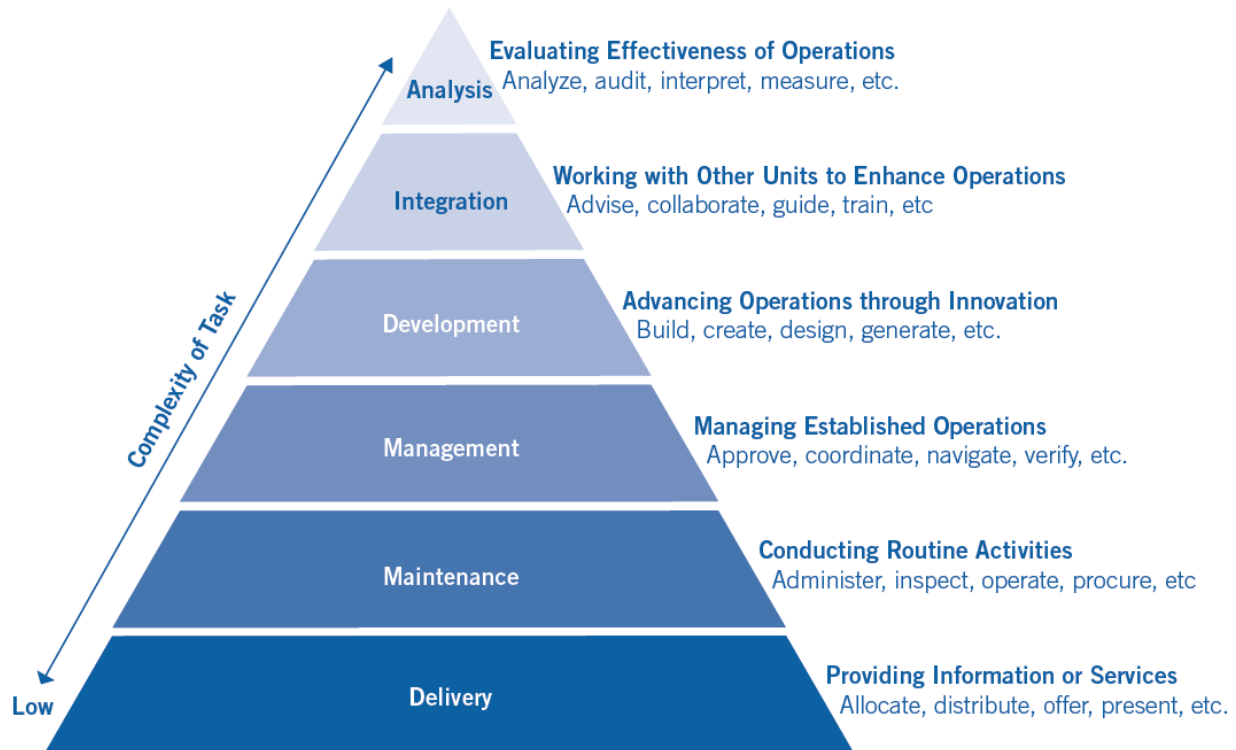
Complexity of Task

Low

Analysis
Evaluating Effectiveness of Operations
Analyze, audit, interpret, measure, etc.

Integration
Working with Other Units to Enhance Operations
Advise, collaborate, guide, train, etc

Development
Advancing Operations through Innovation
Build, create, design, generate, etc.

Management
Managing Established Operations
Approve, coordinate, navigate, verify, etc.

Maintenance
Conducting Routine Activities
Administer, inspect, operate, procure, etc

Delivery
Providing Information or Services
Allocate, distribute, offer, present, etc.